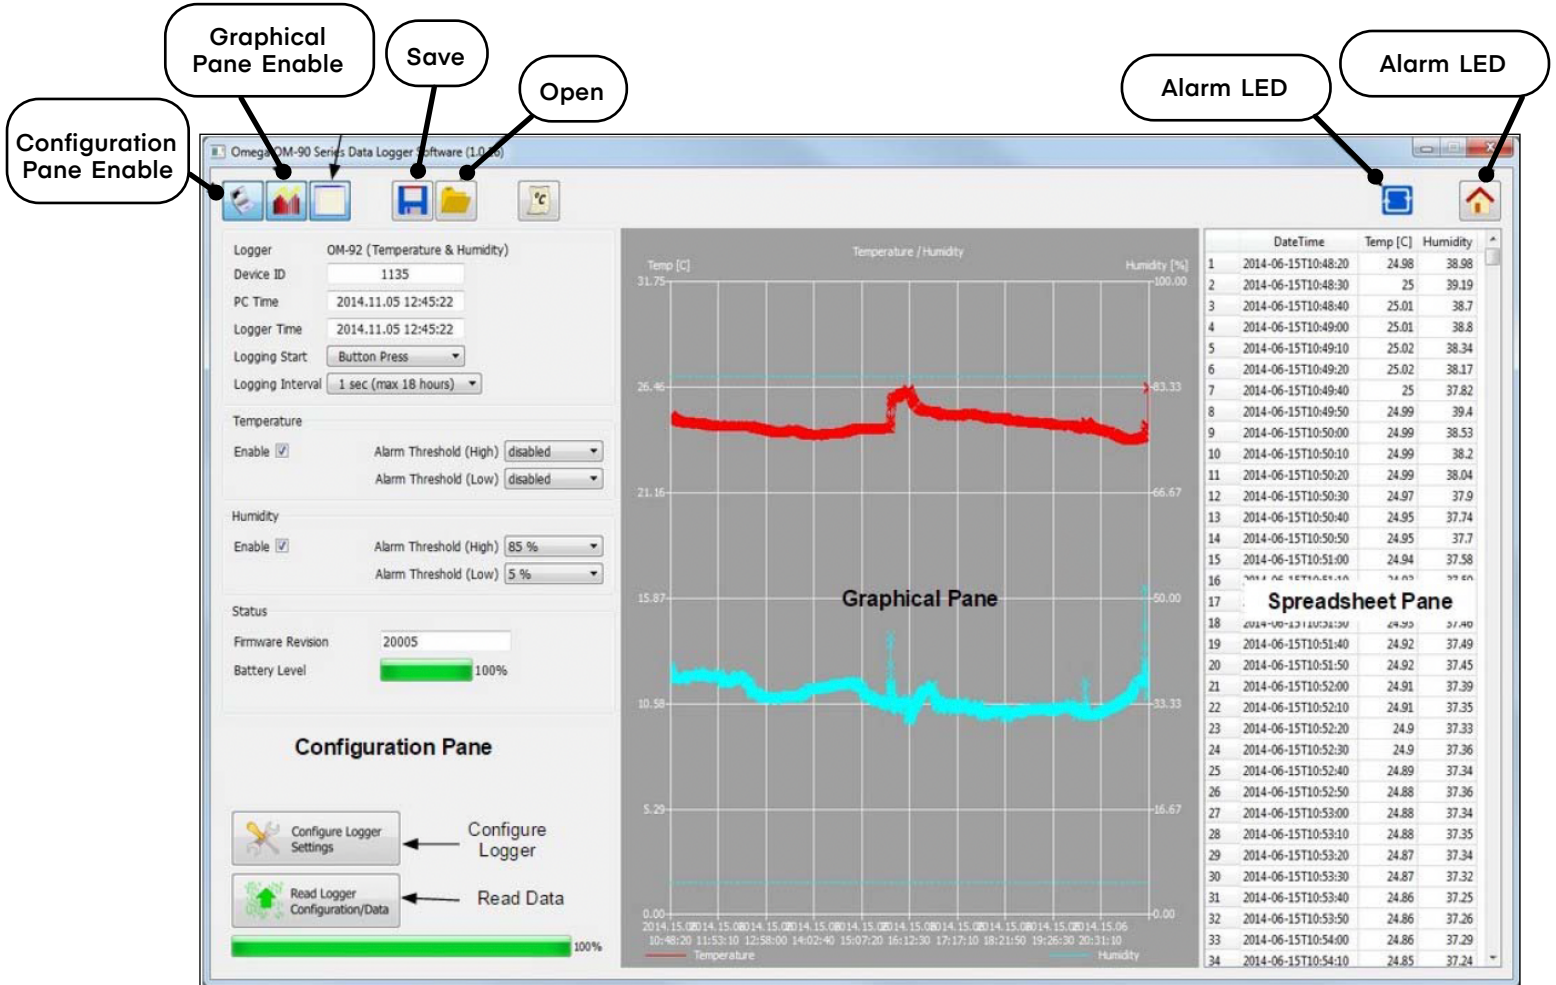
Graphical Pane Enable

Save

Open

Alarm LED

Alarm LED

Configuration Pane Enable

Omega OM-90 Series Data Logger Software (1.0.0)

°C

Logger OM-92 (Temperature & Humidity)
Device ID 1135
PC Time 2014.11.05 12:45:22
Logger Time 2014.11.05 12:45:22
Logging Start Button Press
Logging Interval 1 sec (max 18 hours)

Temperature
Enable ☑ Alarm Threshold (High) disabled
Alarm Threshold (Low) disabled

Humidity
Enable ☑ Alarm Threshold (High) 85 %
Alarm Threshold (Low) 5 %

Status
Firmware Revision 20005
Battery Level 100%

Configuration Pane

Configure Logger Settings ← Configure Logger

Read Logger Configuration/Data ← Read Data

100%

Temperature / Humidity
Temp [C] Humidity [%]
31.75 100.00
26.46 83.33
21.16 66.67
15.87 50.00
10.58 33.33
5.29 16.67
0.00 0.00

Graphical Pane

2014.15.06 10:48:20 2014.15.06 11:53:10 2014.15.06 12:58:00 2014.15.06 14:02:40 2014.15.06 15:07:20 2014.15.06 16:12:30 2014.15.06 17:17:10 2014.15.06 18:21:50 2014.15.06 19:26:30 2014.15.06 20:31:10

Temperature Humidity

| | DateTime | Temp [C] | Humidity |
|---|---|---|---|
| 1 | 2014-06-15T10:48:20 | 24.98 | 38.98 |
| 2 | 2014-06-15T10:48:30 | 25 | 39.19 |
| 3 | 2014-06-15T10:48:40 | 25.01 | 38.7 |
| 4 | 2014-06-15T10:49:00 | 25.01 | 38.8 |
| 5 | 2014-06-15T10:49:10 | 25.02 | 38.34 |
| 6 | 2014-06-15T10:49:20 | 25.02 | 38.17 |
| 7 | 2014-06-15T10:49:40 | 25 | 37.82 |
| 8 | 2014-06-15T10:49:50 | 24.99 | 39.4 |
| 9 | 2014-06-15T10:50:00 | 24.99 | 38.53 |
| 10 | 2014-06-15T10:50:10 | 24.99 | 38.2 |
| 11 | 2014-06-15T10:50:20 | 24.99 | 38.04 |
| 12 | 2014-06-15T10:50:30 | 24.97 | 37.9 |
| 13 | 2014-06-15T10:50:40 | 24.95 | 37.74 |
| 14 | 2014-06-15T10:50:50 | 24.95 | 37.7 |
| 15 | 2014-06-15T10:51:00 | 24.94 | 37.58 |
| 16 | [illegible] | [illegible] | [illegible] |
| 17 | | | |
| 18 | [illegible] | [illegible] | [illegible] |
| 19 | 2014-06-15T10:51:40 | 24.92 | 37.49 |
| 20 | 2014-06-15T10:51:50 | 24.92 | 37.45 |
| 21 | 2014-06-15T10:52:00 | 24.91 | 37.39 |
| 22 | 2014-06-15T10:52:10 | 24.91 | 37.35 |
| 23 | 2014-06-15T10:52:20 | 24.9 | 37.33 |
| 24 | 2014-06-15T10:52:30 | 24.9 | 37.36 |
| 25 | 2014-06-15T10:52:40 | 24.89 | 37.34 |
| 26 | 2014-06-15T10:52:50 | 24.88 | 37.36 |
| 27 | 2014-06-15T10:53:00 | 24.88 | 37.34 |
| 28 | 2014-06-15T10:53:10 | 24.88 | 37.35 |
| 29 | 2014-06-15T10:53:20 | 24.87 | 37.34 |
| 30 | 2014-06-15T10:53:30 | 24.87 | 37.32 |
| 31 | 2014-06-15T10:53:40 | 24.86 | 37.25 |
| 32 | 2014-06-15T10:53:50 | 24.86 | 37.26 |
| 33 | 2014-06-15T10:54:00 | 24.86 | 37.29 |
| 34 | 2014-06-15T10:54:10 | 24.85 | 37.24 |

Spreadsheet Pane